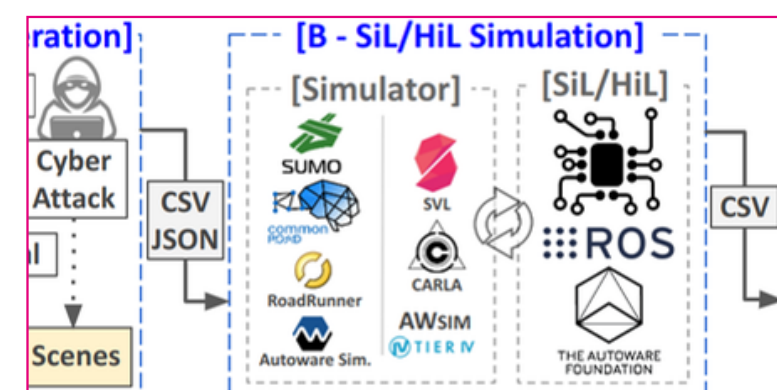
ration]

Cyber Attack

l

Scenes

CSV JSON

[B - SiL/HiL Simulation]

[Simulator]

SUMO

common road

RoadRunner

Autoware Sim.

SVL

CARLA

AWSIM

TIER IV

[SiL/HiL]

ROS

THE AUTOWARE FOUNDATION

CSV